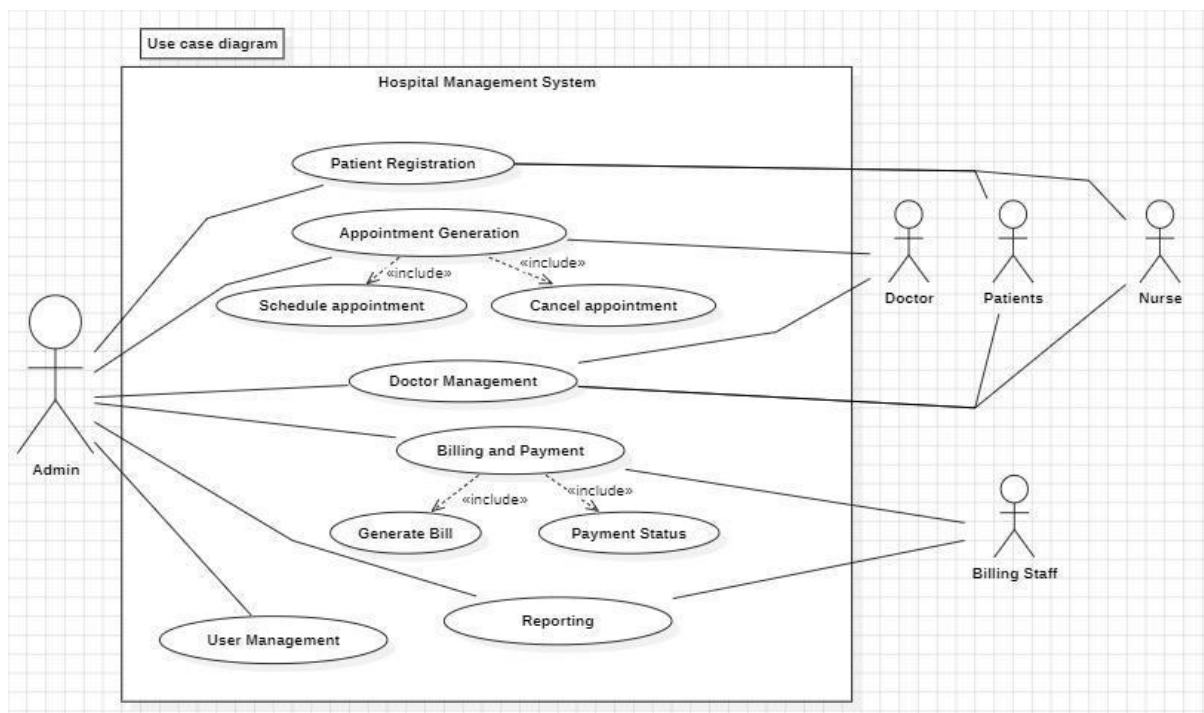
Use case diagram

Hospital Management System

Patient Registration

Appointment Generation

«include»

«include»

Schedule appointment

Cancel appointment

Doctor Management

Billing and Payment

«include»

«include»

Generate Bill

Payment Status

Reporting

User Management

Admin

Doctor

Patients

Nurse

Billing Staff